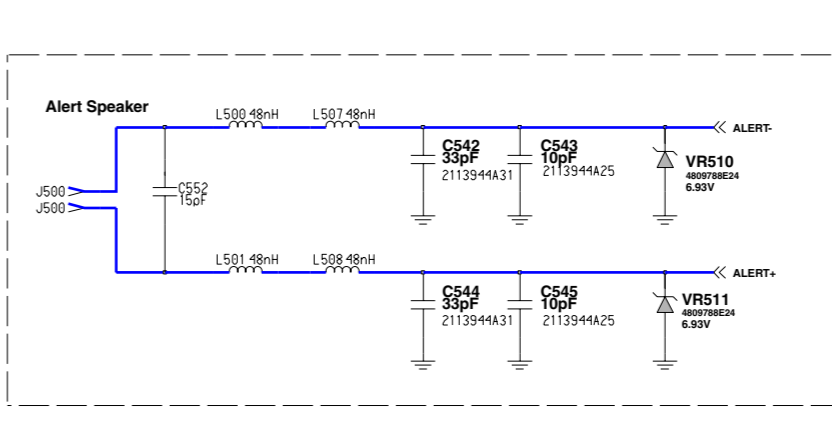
Alert Speaker

L500 48nH
L507 48nH
C542
33pF
2113944A31
C543
10pF
2113944A25
VR510
4809788E24
6.93V
ALERT-

J500
J500
C552
15pF

L501 48nH
L508 48nH
C544
33pF
2113944A31
C545
10pF
2113944A25
VR511
4809788E24
6.93V
ALERT+